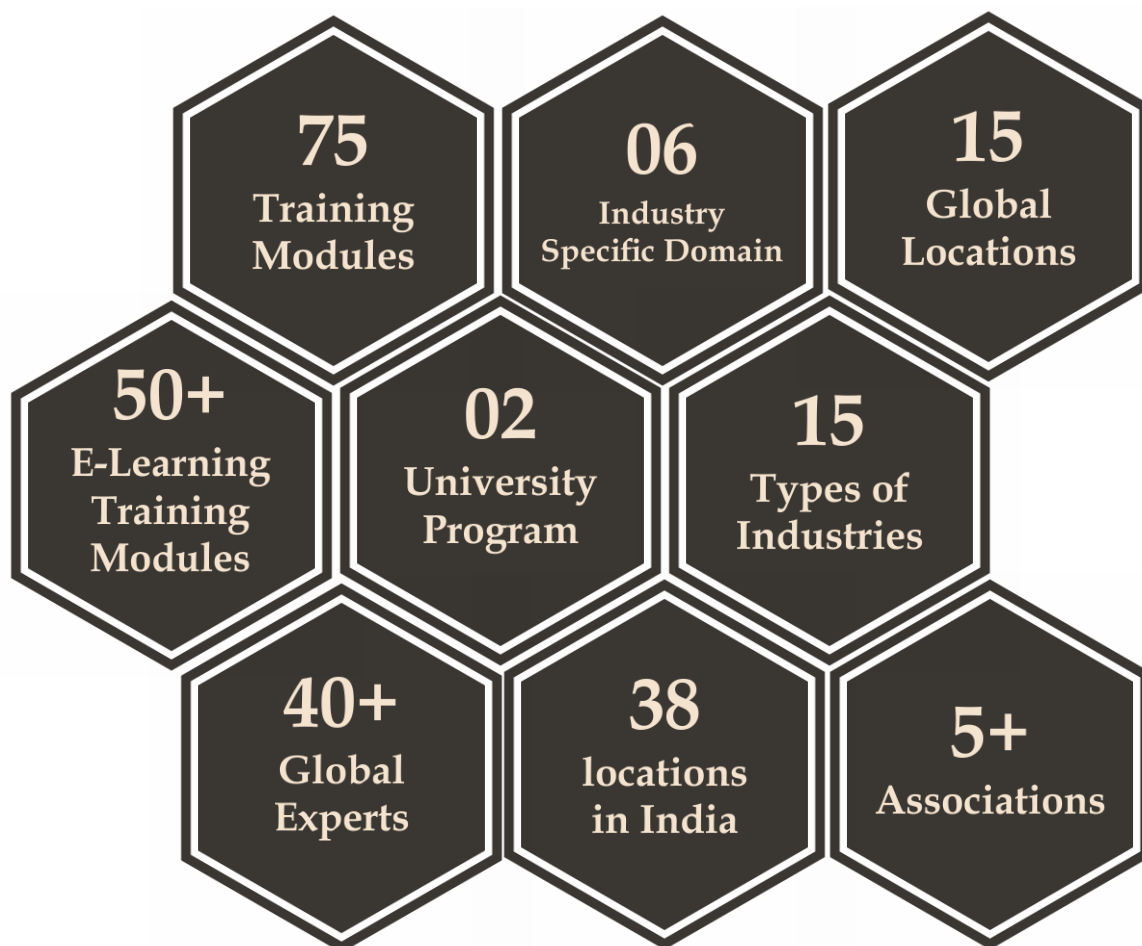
75
Training Modules

06
Industry Specific Domain

15
Global Locations

50+
E-Learning Training Modules

02
University Program

15
Types of Industries

40+
Global Experts

38
locations in India

5+
Associations